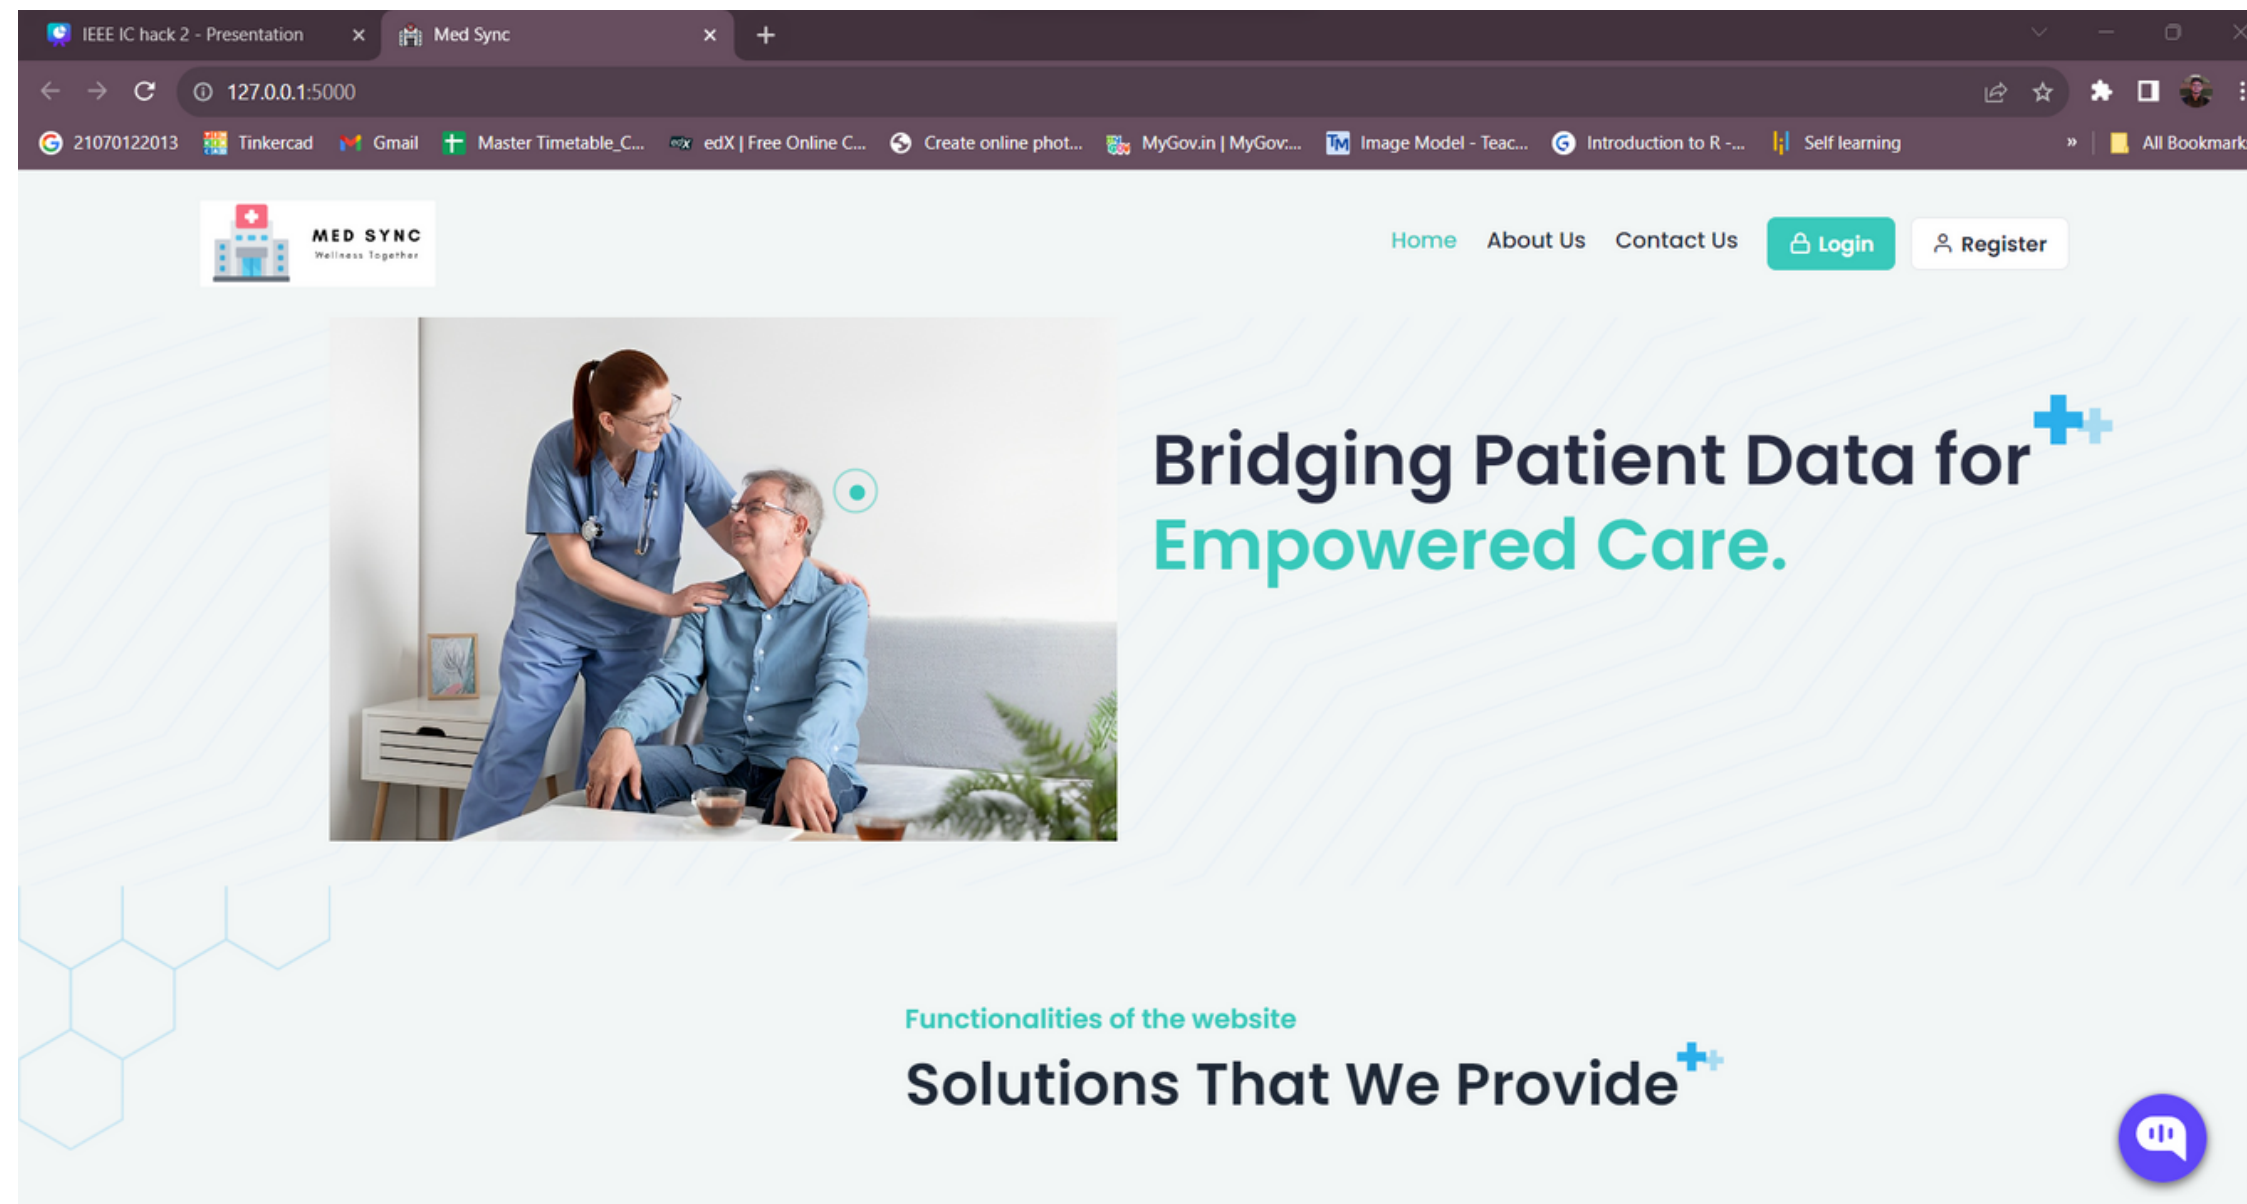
IEEE IC hack 2 - Presentation
Med Sync
127.0.0.1:5000
21070122013 Tinkercad Gmail Master Timetable_C... edX | Free Online C... Create online phot... MyGov.in | MyGov:... Image Model - Teac... Introduction to R -... Self learning » All Bookmark

MED SYNC
Wellness Together

Home About Us Contact Us Login Register

Bridging Patient Data for
Empowered Care.

Functionalities of the website
Solutions That We Provide